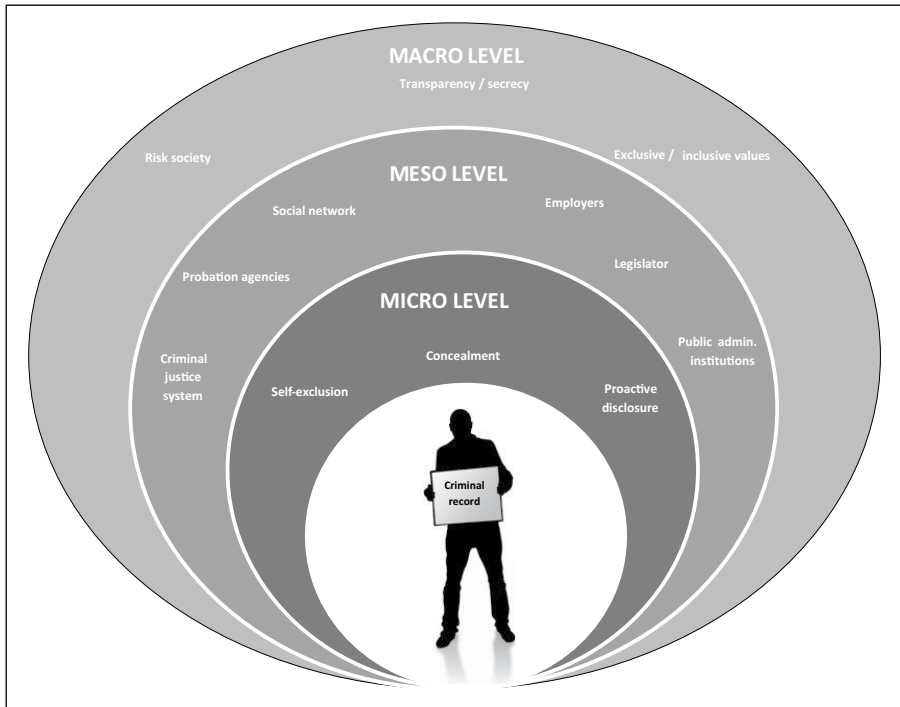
MACRO LEVEL

Transparency / secrecy

Risk society

Exclusive / inclusive values

MESO LEVEL

Social network

Employers

Probation agencies

Legislator

MICRO LEVEL

Criminal justice system

Concealment

Public admin. institutions

Self-exclusion

Proactive disclosure

Criminal record